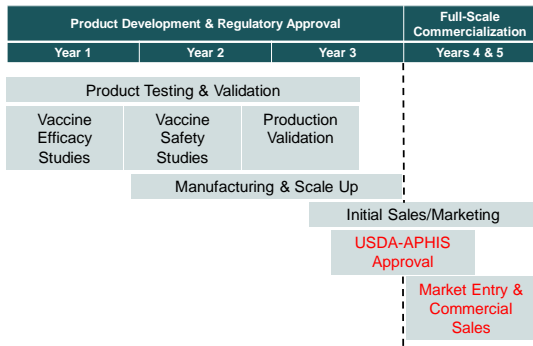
Product Development & Regulatory Approval

Full-Scale Commercialization

Year 1

Year 2

Year 3

Years 4 & 5

Product Testing & Validation

Vaccine Efficacy Studies

Vaccine Safety Studies

Production Validation

Manufacturing & Scale Up

Initial Sales/Marketing

USDA-APHIS Approval

Market Entry & Commercial Sales